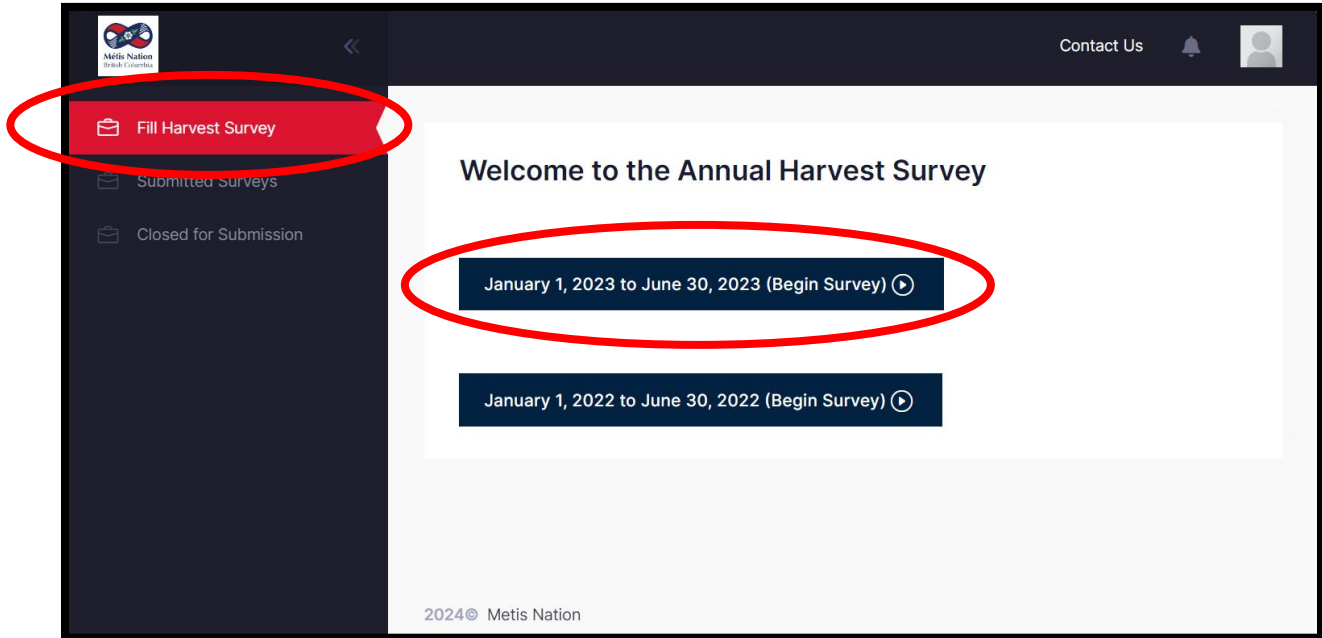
Métis Nation
British Columbia

Fill Harvest Survey

Submitted Surveys

Closed for Submission

Contact Us

Welcome to the Annual Harvest Survey

January 1, 2023 to June 30, 2023 (Begin Survey)

January 1, 2022 to June 30, 2022 (Begin Survey)

2024© Metis Nation